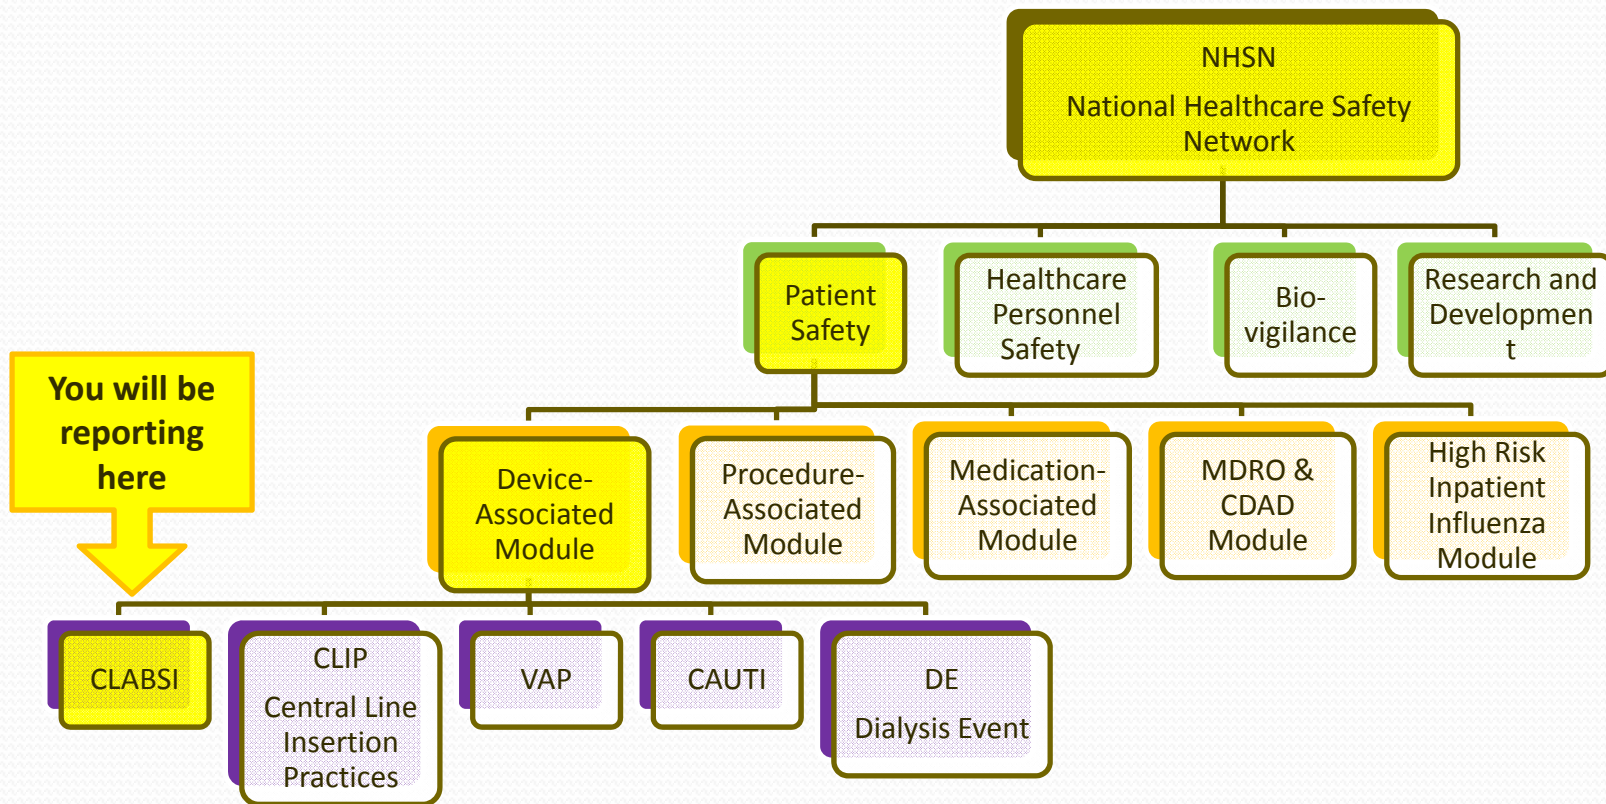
NHSN

National Healthcare Safety Network

Patient Safety

Healthcare Personnel Safety

Bio-vigilance

Research and Developmen t

You will be reporting here

Device-Associated Module

Procedure-Associated Module

Medication-Associated Module

MDRO & CDAD Module

High Risk Inpatient Influenza Module

CLABSI

CLIP

Central Line Insertion Practices

VAP

CAUTI

DE

Dialysis Event